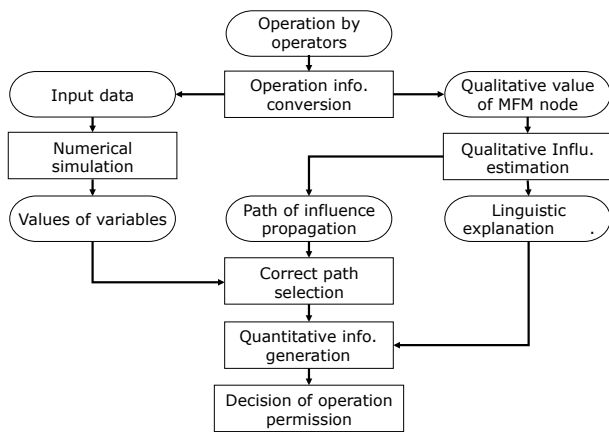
Operation by operators

Operation info. conversion

Input data

Qualitative value of MFM node

Numerical simulation

Qualitative Influ. estimation

Values of variables

Path of influence propagation

Linguistic explanation

Correct path selection

Quantitative info. generation

Decision of operation permission